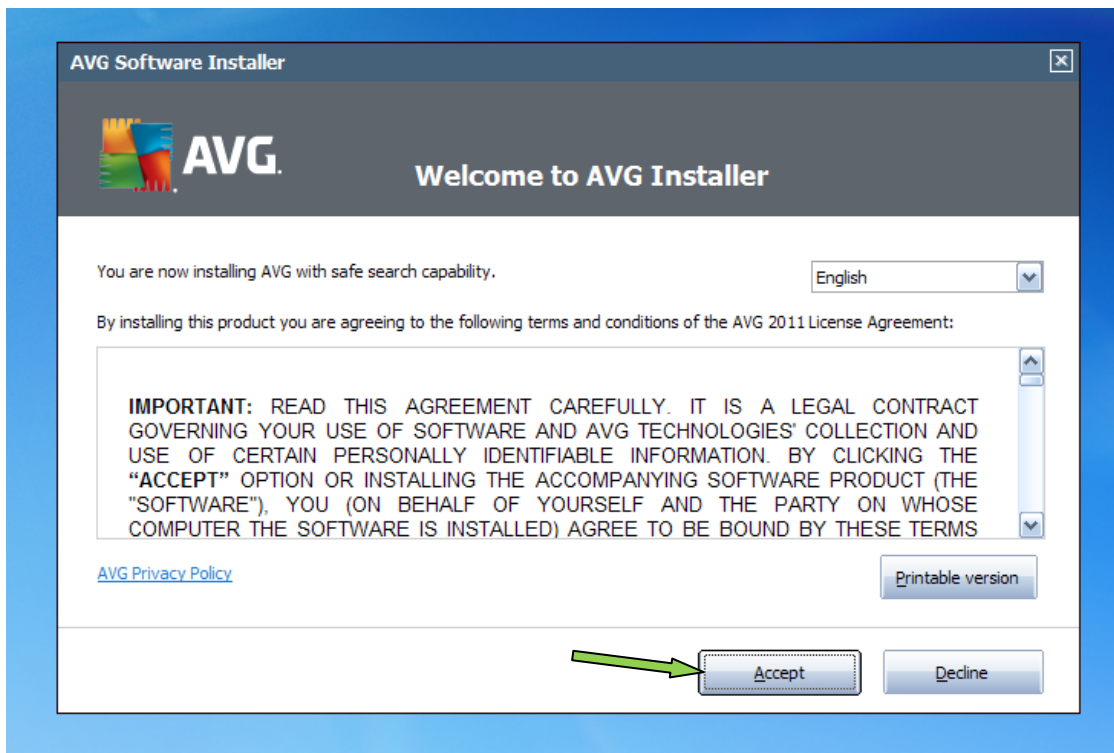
AVG Software Installer

AVG.

Welcome to AVG Installer

You are now installing AVG with safe search capability.

English

By installing this product you are agreeing to the following terms and conditions of the AVG 2011 License Agreement:

IMPORTANT: READ THIS AGREEMENT CAREFULLY. IT IS A LEGAL CONTRACT GOVERNING YOUR USE OF SOFTWARE AND AVG TECHNOLOGIES' COLLECTION AND USE OF CERTAIN PERSONALLY IDENTIFIABLE INFORMATION. BY CLICKING THE "ACCEPT" OPTION OR INSTALLING THE ACCOMPANYING SOFTWARE PRODUCT (THE "SOFTWARE"), YOU (ON BEHALF OF YOURSELF AND THE PARTY ON WHOSE COMPUTER THE SOFTWARE IS INSTALLED) AGREE TO BE BOUND BY THESE TERMS

AVG Privacy Policy

Printable version

Accept

Decline